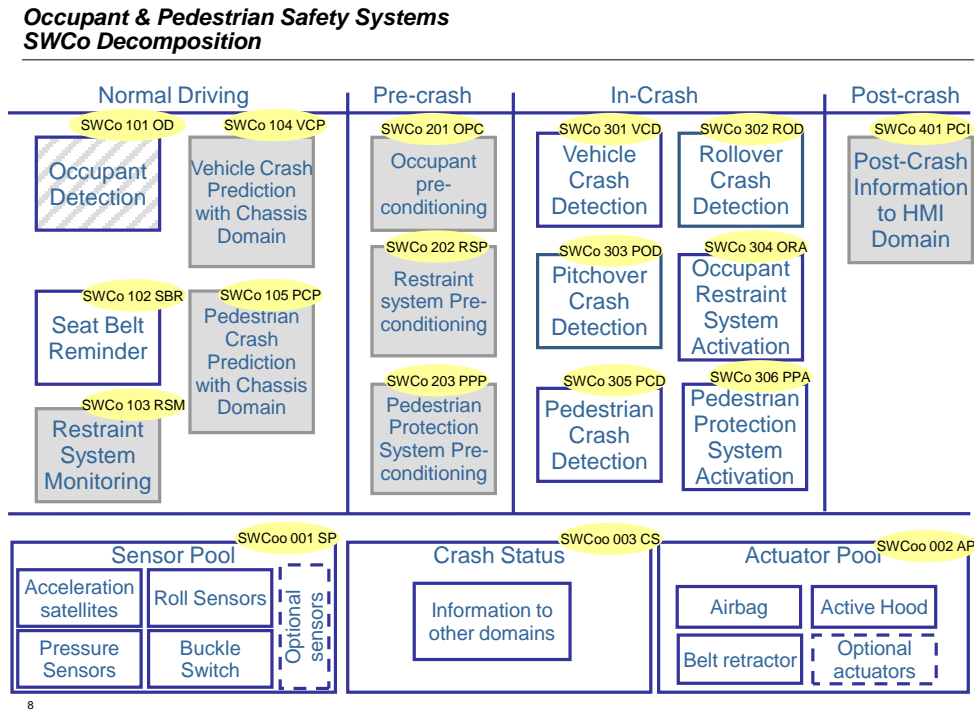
Occupant & Pedestrian Safety Systems
SWCo Decomposition

Normal Driving

SWCo 101 OD
Occupant Detection

SWCo 104 VCP
Vehicle Crash Prediction with Chassis Domain

SWCo 102 SBR
Seat Belt Reminder

SWCo 105 PCP
Pedestrian Crash Prediction with Chassis Domain

SWCo 103 RSM
Restraint System Monitoring

Pre-crash

SWCo 201 OPC
Occupant pre-conditioning

SWCo 202 RSP
Restraint system Pre-conditioning

SWCo 203 PPP
Pedestrian Protection System Pre-conditioning

In-Crash

SWCo 301 VCD
Vehicle Crash Detection

SWCo 302 ROD
Rollover Crash Detection

SWCo 303 POD
Pitchover Crash Detection

SWCo 304 ORA
Occupant Restraint System Activation

SWCo 305 PCD
Pedestrian Crash Detection

SWCo 306 PPA
Pedestrian Protection System Activation

Post-crash

SWCo 401 PCI
Post-Crash Information to HMI Domain

SWCoo 001 SP
Sensor Pool
Acceleration satellites
Roll Sensors
Optional sensors
Pressure Sensors
Buckle Switch

SWCoo 003 CS
Crash Status
Information to other domains

SWCoo 002 AP
Actuator Pool
Airbag
Active Hood
Belt retractor
Optional actuators

8